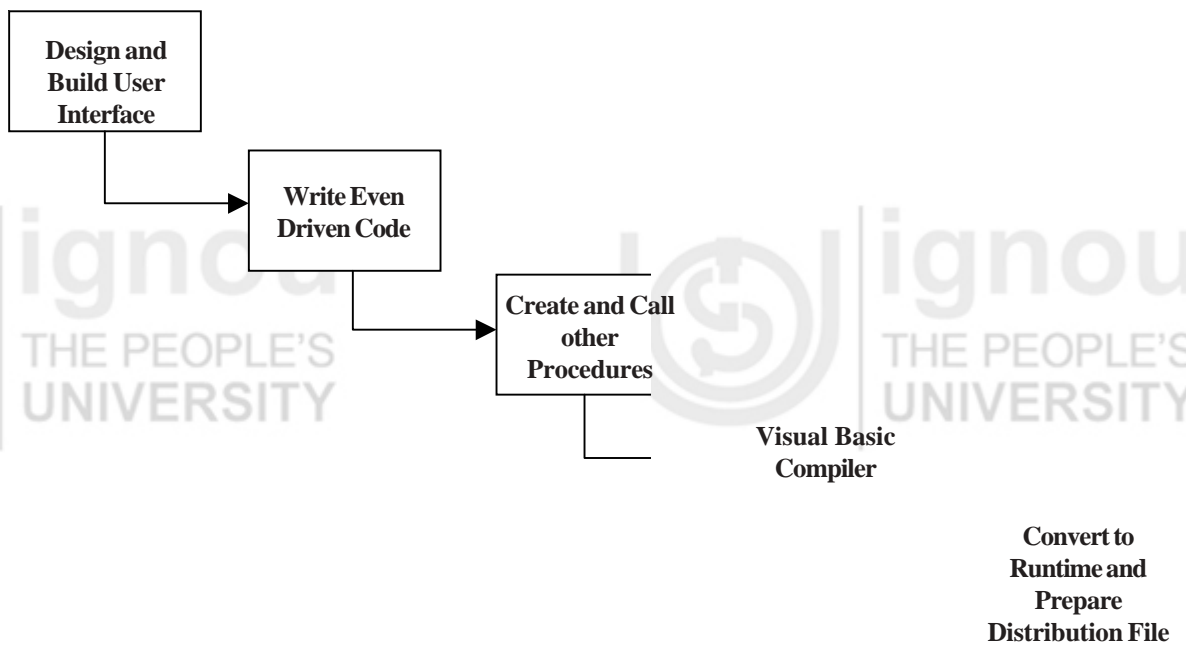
Design and Build User Interface

Write Even Driven Code

Create and Call other Procedures

Visual Basic Compiler

Convert to Runtime and Prepare Distribution File

ignou
THE PEOPLE'S
UNIVERSITY

ignou
THE PEOPLE'S
UNIVERSITY